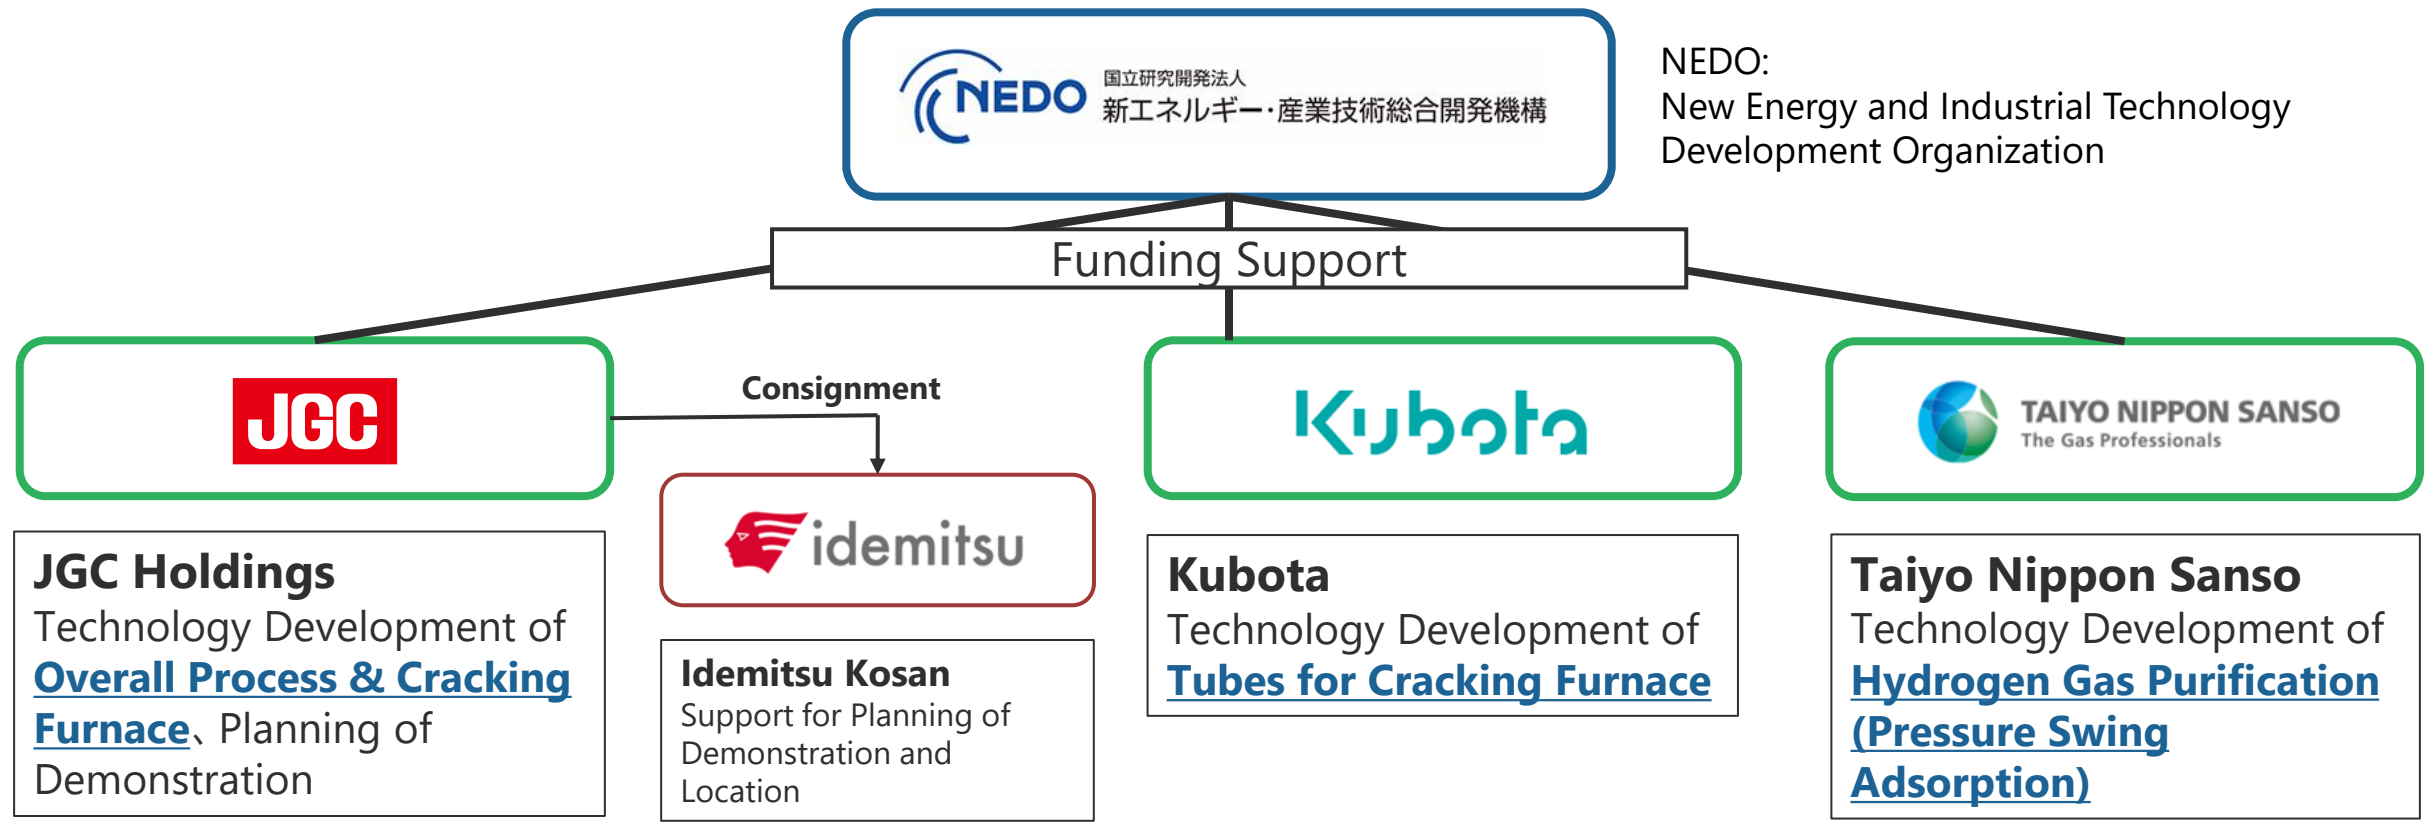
NEDO 国立研究開発法人 新エネルギー・産業技術総合開発機構

NEDO:
New Energy and Industrial Technology Development Organization

Funding Support

JGC

Consignment

Kubota

TAIYO NIPPON SANSO
The Gas Professionals

idemitsu

JGC Holdings
Technology Development of Overall Process & Cracking Furnace、Planning of Demonstration

Idemitsu Kosan
Support for Planning of Demonstration and Location

Kubota
Technology Development of Tubes for Cracking Furnace

Taiyo Nippon Sanso
Technology Development of Hydrogen Gas Purification (Pressure Swing Adsorption)